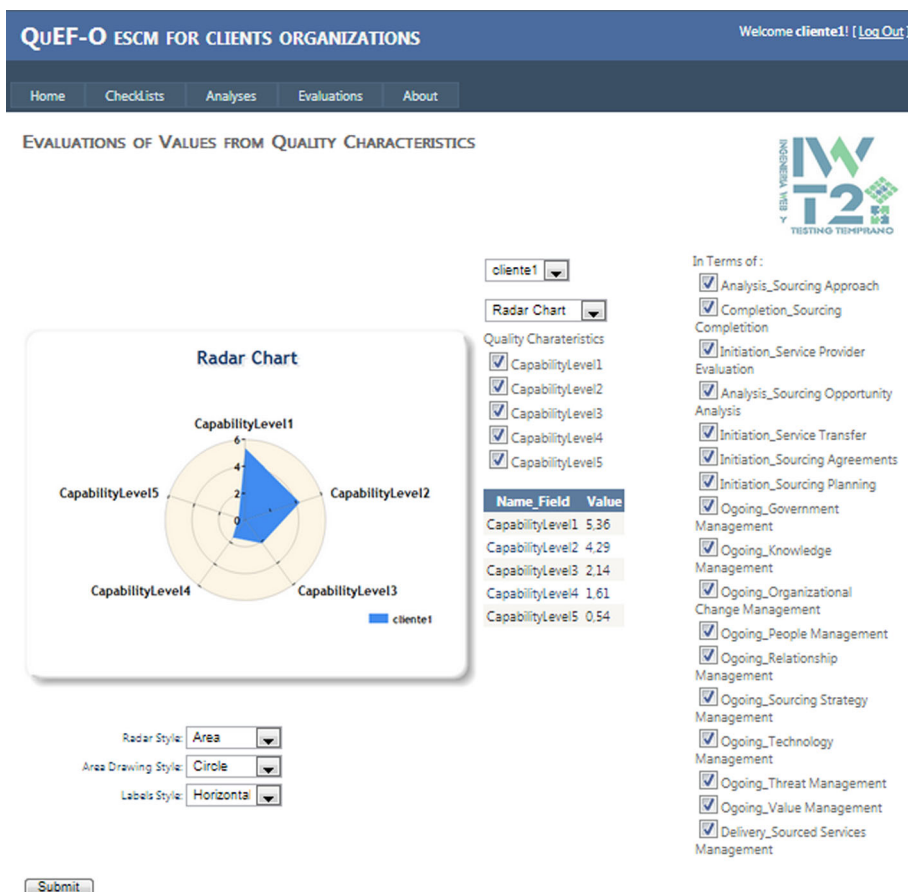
QUEF-O ESCM FOR CLIENTS ORGANIZATIONS

Welcome cliente1! [ Log Out ]

Home | CheckLists | Analyses | Evaluations | About

EVALUATIONS OF VALUES FROM QUALITY CHARACTERISTICS

INGENIERIA WEB Y IWT2 TESTING TEMPRANO

Radar Chart

CapabilityLevel1
CapabilityLevel2
CapabilityLevel3
CapabilityLevel4
CapabilityLevel5
6
4
2
0
cliente1

cliente1

Radar Chart

Quality Charateristics
CapabilityLevel1
CapabilityLevel2
CapabilityLevel3
CapabilityLevel4
CapabilityLevel5

| Name_Field | Value |
|---|---|
| CapabilityLevel1 | 5,36 |
| CapabilityLevel2 | 4,29 |
| CapabilityLevel3 | 2,14 |
| CapabilityLevel4 | 1,61 |
| CapabilityLevel5 | 0,54 |

In Terms of :
Analysis_Sourcing Approach
Completion_Sourcing Completition
Initiation_Service Provider Evaluation
Analysis_Sourcing Opportunity Analysis
Initiation_Service Transfer
Initiation_Sourcing Agreements
Initiation_Sourcing Planning
Ogoing_Government Management
Ogoing_Knowledge Management
Ogoing_Organizational Change Management
Ogoing_People Management
Ogoing_Relationship Management
Ogoing_Sourcing Strategy Management
Ogoing_Technology Management
Ogoing_Threat Management
Ogoing_Value Management
Delivery_Sourced Services Management

Radar Style: Area
Area Drawing Style: Circle
Labels Style: Horizontal

Submit